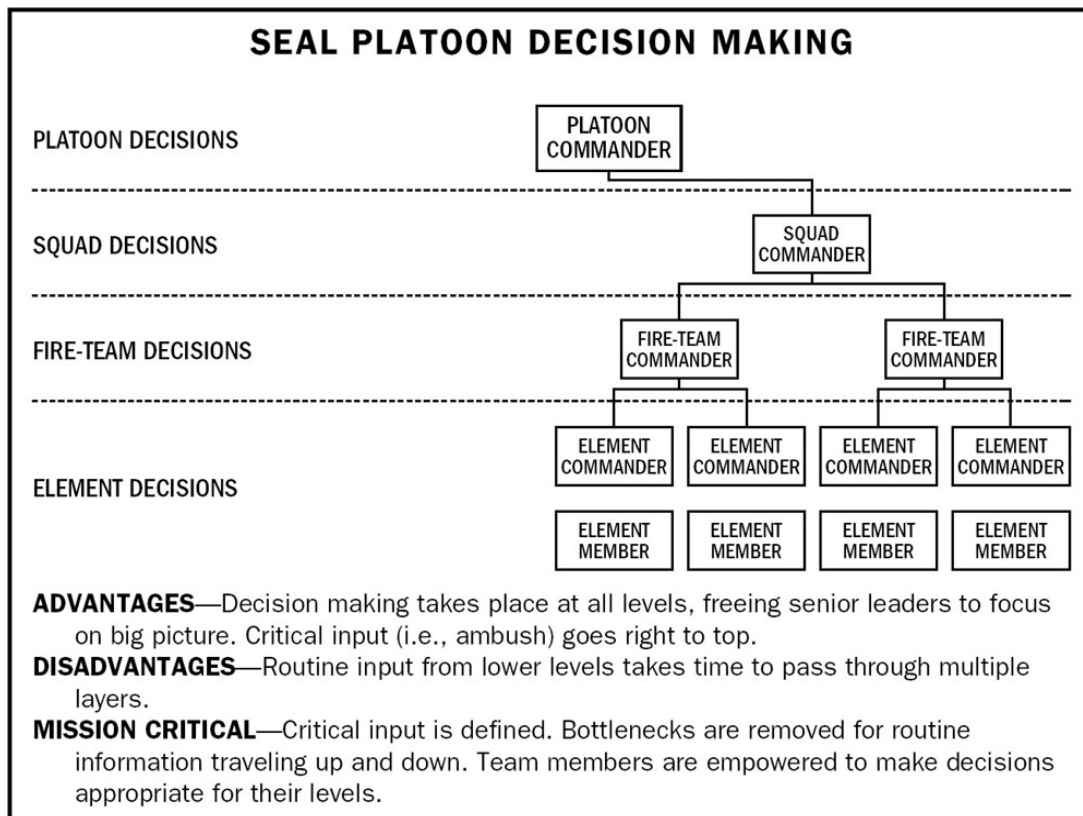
SEAL PLATOON DECISION MAKING

PLATOON DECISIONS

PLATOON COMMANDER

SQUAD DECISIONS

SQUAD COMMANDER

FIRE-TEAM DECISIONS

FIRE-TEAM COMMANDER

FIRE-TEAM COMMANDER

ELEMENT DECISIONS

ELEMENT COMMANDER

ELEMENT COMMANDER

ELEMENT COMMANDER

ELEMENT COMMANDER

ELEMENT MEMBER

ELEMENT MEMBER

ELEMENT MEMBER

ELEMENT MEMBER

**ADVANTAGES**—Decision making takes place at all levels, freeing senior leaders to focus on big picture. Critical input (i.e., ambush) goes right to top.

**DISADVANTAGES**—Routine input from lower levels takes time to pass through multiple layers.

**MISSION CRITICAL**—Critical input is defined. Bottlenecks are removed for routine information traveling up and down. Team members are empowered to make decisions appropriate for their levels.